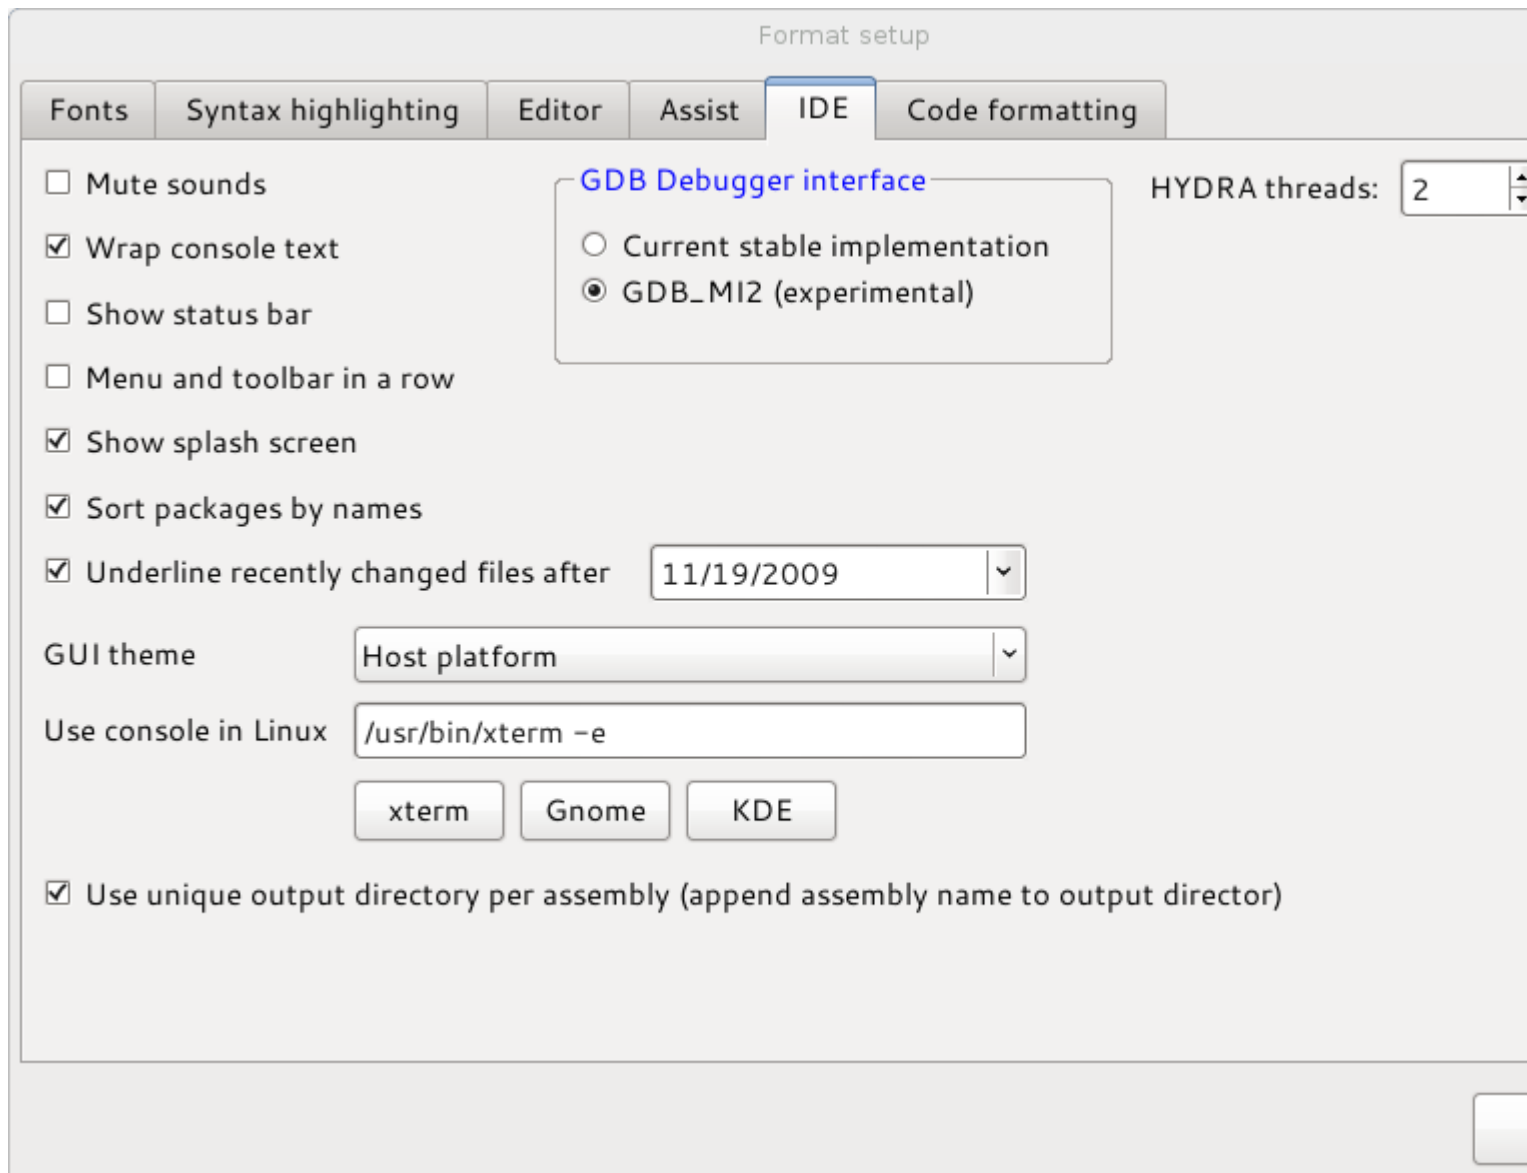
Format setup

Fonts | Syntax highlighting | Editor | Assist | IDE | Code formatting

Mute sounds

Wrap console text

Show status bar

Menu and toolbar in a row

Show splash screen

Sort packages by names

Underline recently changed files after 11/19/2009

GDB Debugger interface

Current stable implementation

GDB_MI2 (experimental)

HYDRA threads: 2

GUI theme Host platform

Use console in Linux /usr/bin/xterm -e

xterm Gnome KDE

Use unique output directory per assembly (append assembly name to output director)